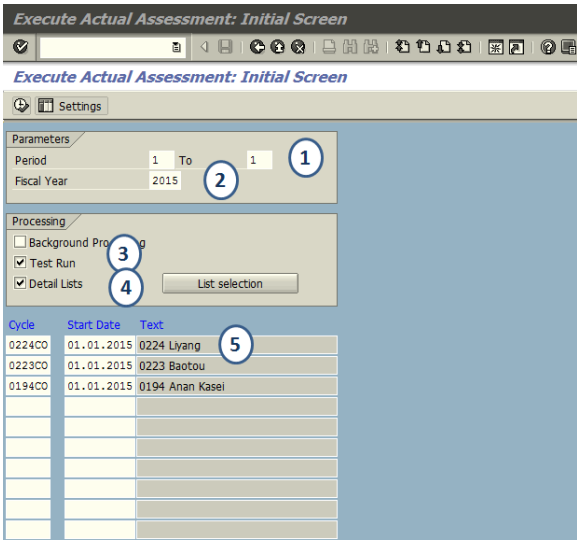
Execute Actual Assessment: Initial Screen

Execute Actual Assessment: Initial Screen

Settings

Parameters

Period 1 To 1 ①

Fiscal Year 2015 ②

Processing

Background Pro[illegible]g ③

Test Run

Detail Lists ④ List selection

| Cycle | Start Date | Text |
|---|---|---|
| 0224CO | 01.01.2015 | 0224 Liyang ⑤ |
| 0223CO | 01.01.2015 | 0223 Baotou |
| 0194CO | 01.01.2015 | 0194 Anan Kasei |